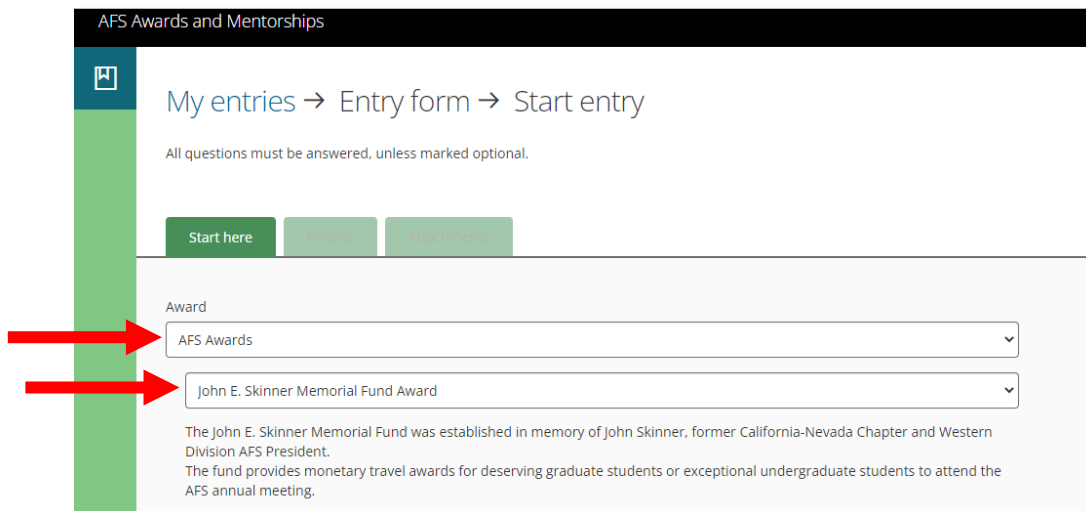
AFS Awards and Mentorships

My entries → Entry form → Start entry

All questions must be answered, unless marked optional.

Start here Criteria Attachments

Award

AFS Awards

John E. Skinner Memorial Fund Award

The John E. Skinner Memorial Fund was established in memory of John Skinner, former California-Nevada Chapter and Western Division AFS President.
The fund provides monetary travel awards for deserving graduate students or exceptional undergraduate students to attend the AFS annual meeting.